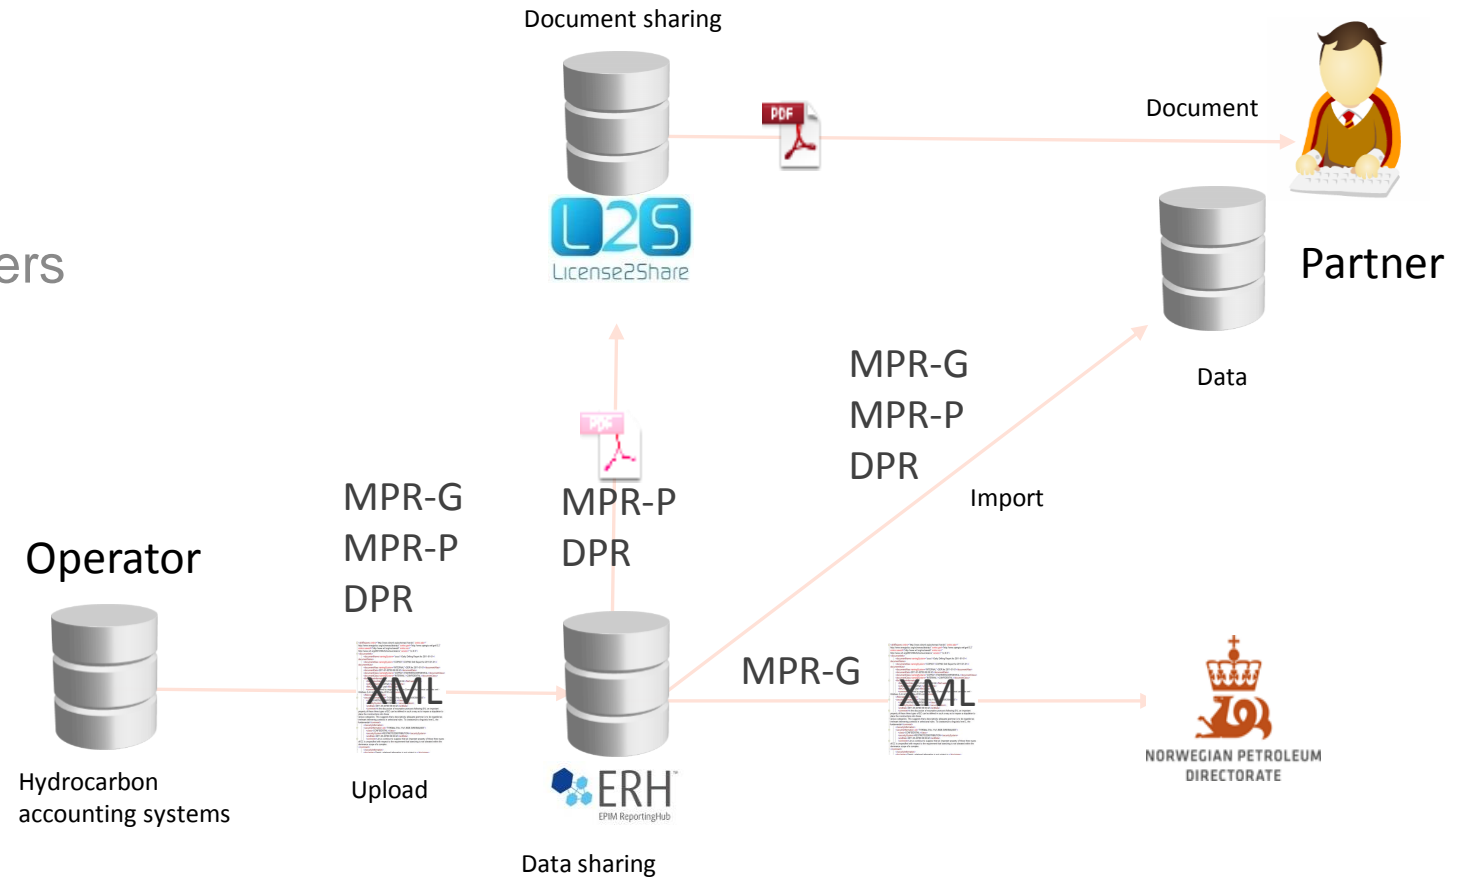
Document sharing

PDF

Document

L2S
License2Share

ers

Partner

Data

MPR-G
MPR-P
DPR

Import

PDF

MPR-P
DPR

MPR-G
MPR-P
DPR

Operator

XML

MPR-G

XML

NORWEGIAN PETROLEUM DIRECTORATE

Hydrocarbon accounting systems

Upload

ERH
EPIM ReportingHub

Data sharing